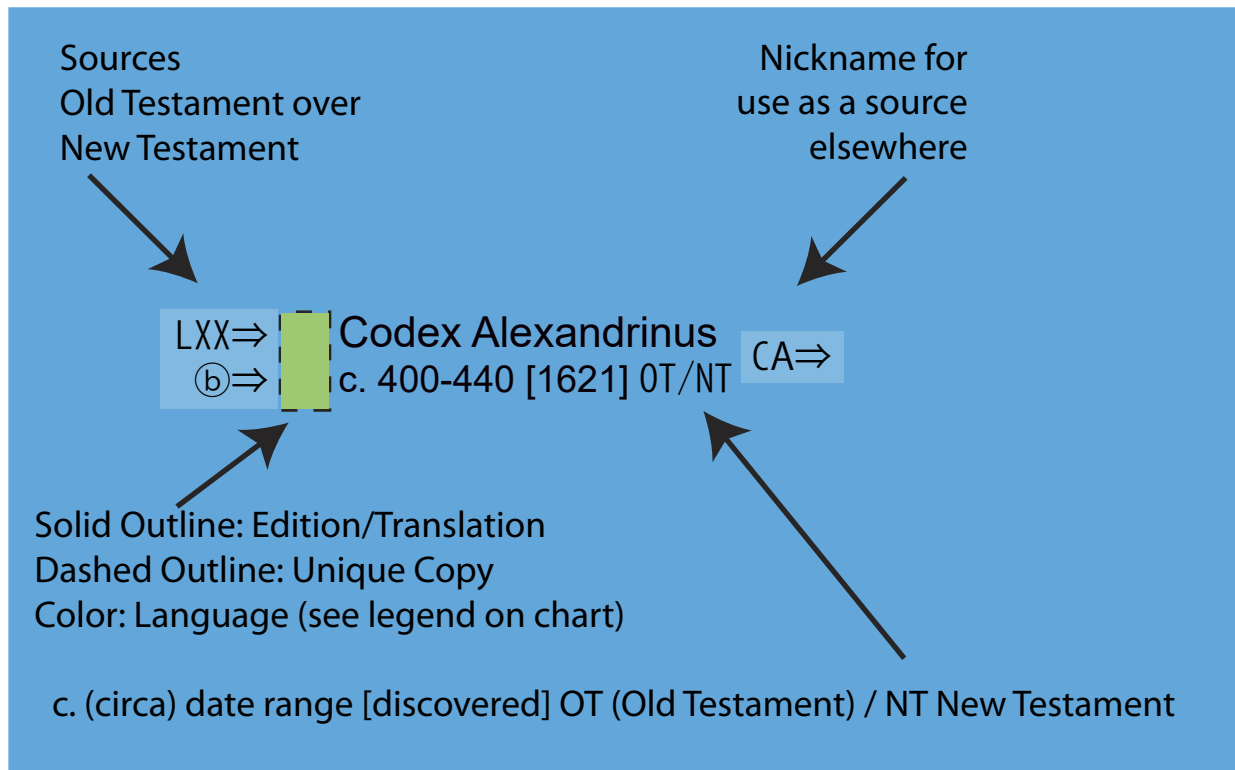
Sources
Old Testament over
New Testament

Nickname for
use as a source
elsewhere

LXX⇒
ⓑ⇒

Codex Alexandrinus
c. 400-440 [1621] OT/NT

CA⇒

Solid Outline: Edition/Translation
Dashed Outline: Unique Copy
Color: Language (see legend on chart)

c. (circa) date range [discovered] OT (Old Testament) / NT New Testament